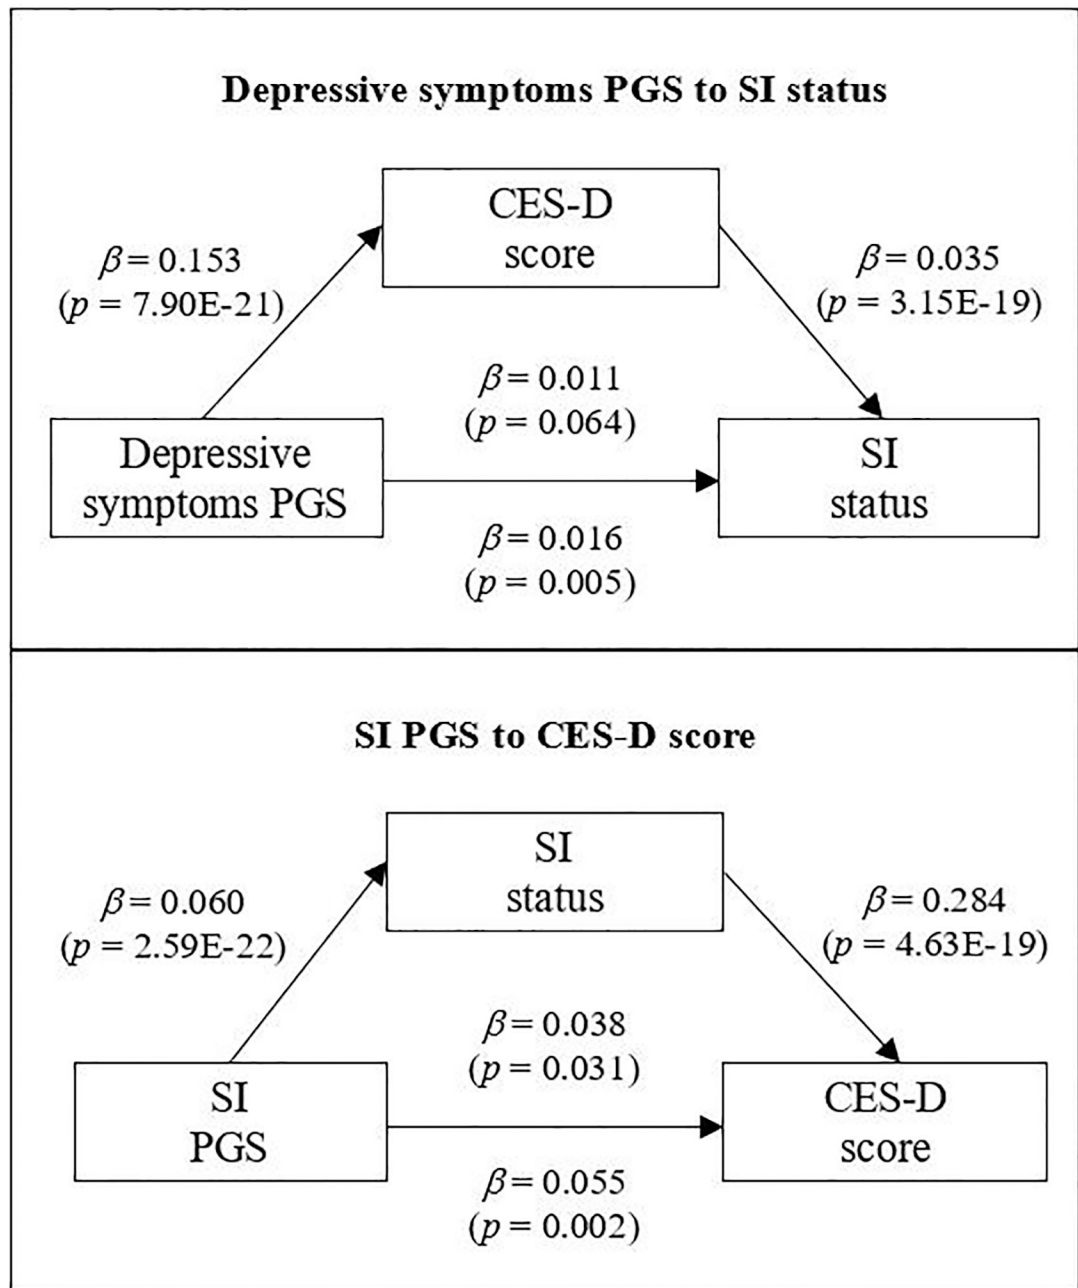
**Depressive symptoms PGS to SI status**

CES-D score

$\beta = 0.153$ ($p$ = 7.90E-21)

$\beta = 0.035$ ($p$ = 3.15E-19)

$\beta = 0.011$ ($p$ = 0.064)

Depressive symptoms PGS

SI status

$\beta = 0.016$ ($p$ = 0.005)

**SI PGS to CES-D score**

SI status

$\beta = 0.060$ ($p$ = 2.59E-22)

$\beta = 0.284$ ($p$ = 4.63E-19)

$\beta = 0.038$ ($p$ = 0.031)

SI PGS

CES-D score

$\beta = 0.055$ ($p$ = 0.002)